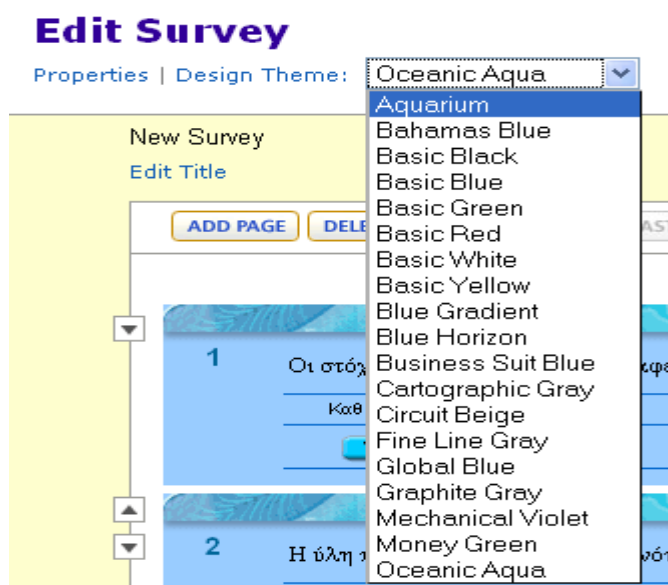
Edit Survey

Properties | Design Theme: Oceanic Aqua

Aquarium
Bahamas Blue
Basic Black
Basic Blue
Basic Green
Basic Red
Basic White
Basic Yellow
Blue Gradient
Blue Horizon
Business Suit Blue
Cartographic Gray
Circuit Beige
Fine Line Gray
Global Blue
Graphite Gray
Mechanical Violet
Money Green
Oceanic Aqua

New Survey
Edit Title

ADD PAGE DELE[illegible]

1 Οι στόχ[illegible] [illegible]φα

Καθ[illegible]

2 Η ύλη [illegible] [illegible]νό